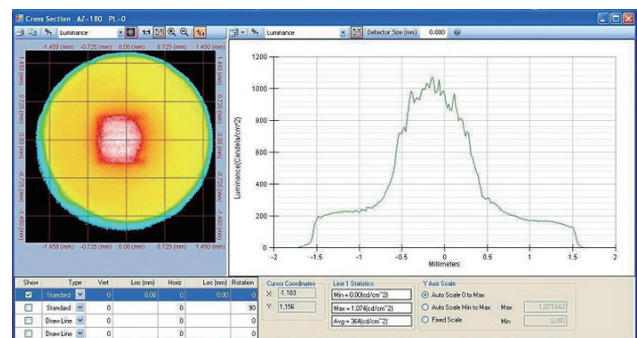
Cross Section AZ=180 PL=0

Luminance 1:1

Luminance Detector Size (mm) 0.000

-1.450 (mm) -0.725 (mm) 0.00 (mm) 0.725 (mm) 1.450 (mm)

1.450 (mm) 0.725 (mm) 0.00 (mm) -0.725 (mm) -1.450 (mm)

-1.450 (mm) -0.725 (mm) 0.00 (mm) 0.725 (mm) 1.450 (mm)

1200
1000
800
600
400
200
0

Luminance(Candela/cm^2)

-2 -1.5 -1 -0.5 0 0.5 1 1.5 2

Millimeters

| Show | Type | Vert | Loc (mm) | Horiz | Loc (mm) | Rotation |
|---|---|---|---|---|---|---|
| ☑ | Standard | 0 | 0.00 | 0 | 0.00 | 0 |
| ☐ | Standard | 0 | | 0 | | 90 |
| ☐ | Draw Line | 0 | | 0 | | 0 |
| ☐ | Draw Line | 0 | | 0 | | 0 |

Cursor Coordinates
X: -1.183
Y: 1.156

Line 1 Statistics
Min = 0.00(cd/cm^2)
Max = 1,074(cd/cm^2)
Avg = 364(cd/cm^2)

Y Axis Scale
Auto Scale 0 to Max
Auto Scale Min to Max
Fixed Scale
Max 1,073.662
Min 0.000